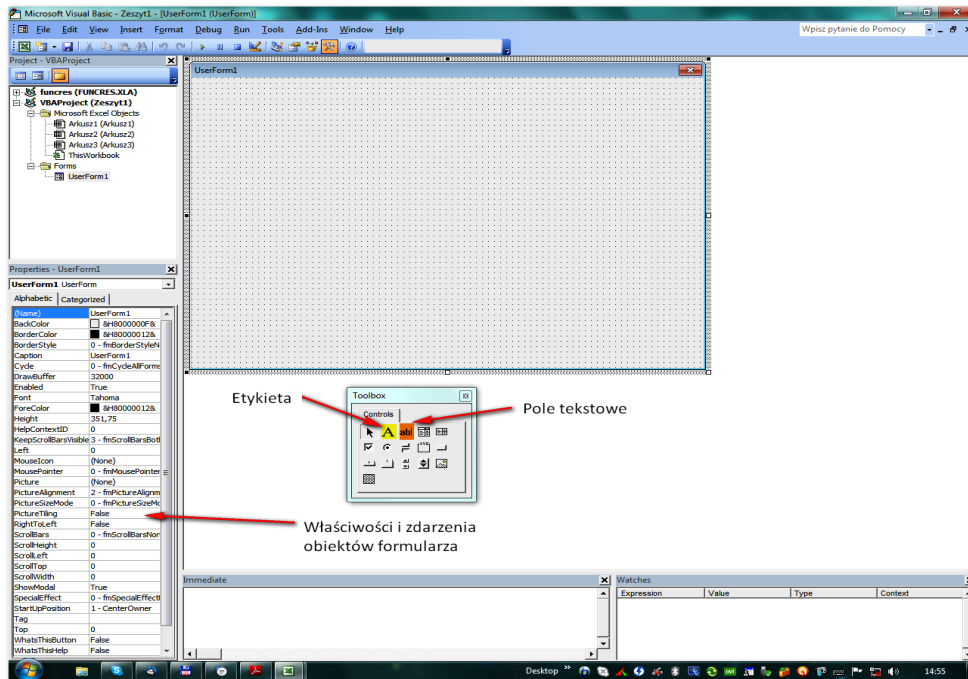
Microsoft Visual Basic - Zeszyt1 - [UserForm1 (UserForm)]

File Edit View Insert Format Debug Run Tools Add-Ins Window Help

Wpisz pytanie do Pomocy

Project - VBAProject

funcres (FUNCRES.XLA)
VBAProject (Zeszyt1)
Microsoft Excel Objects
Arkusz1 (Arkusz1)
Arkusz2 (Arkusz2)
Arkusz3 (Arkusz3)
ThisWorkbook
Forms
UserForm1

UserForm1

Properties - UserForm1

UserForm1 UserForm

Alphabetic Categorized

| | |
|---|---|
| (Name) | UserForm1 |
| BackColor | &H8000000F& |
| BorderColor | &H80000012& |
| BorderStyle | 0 - fmBorderStyleN |
| Caption | UserForm1 |
| Cycle | 0 - fmCycleAllForms |
| DrawBuffer | 32000 |
| Enabled | True |
| Font | Tahoma |
| ForeColor | &H80000012& |
| Height | 351,75 |
| HelpContextID | 0 |
| KeepScrollBarsVisible | 3 - fmScrollBarsBoth |
| Left | 0 |
| MouseIcon | (None) |
| MousePointer | 0 - fmMousePointer |
| Picture | (None) |
| PictureAlignment | 2 - fmPictureAlignm |
| PictureSizeMode | 0 - fmPictureSizeMo |
| PictureTiling | False |
| RightToLeft | False |
| ScrollBars | 0 - fmScrollBarsNon |
| ScrollHeight | 0 |
| ScrollLeft | 0 |
| ScrollTop | 0 |
| ScrollWidth | 0 |
| ShowModal | True |
| SpecialEffect | 0 - fmSpecialEffect |
| StartUpPosition | 1 - CenterOwner |
| Tag | |
| Top | 0 |
| WhatsThisButton | False |
| WhatsThisHelp | False |

Toolbox

Controls

Etykieta

Pole tekstowe

Właściwości i zdarzenia obiektów formularza

Immediate

Watches

| Expression | Value | Type | Context |
|---|---|---|---|

Desktop

14:55